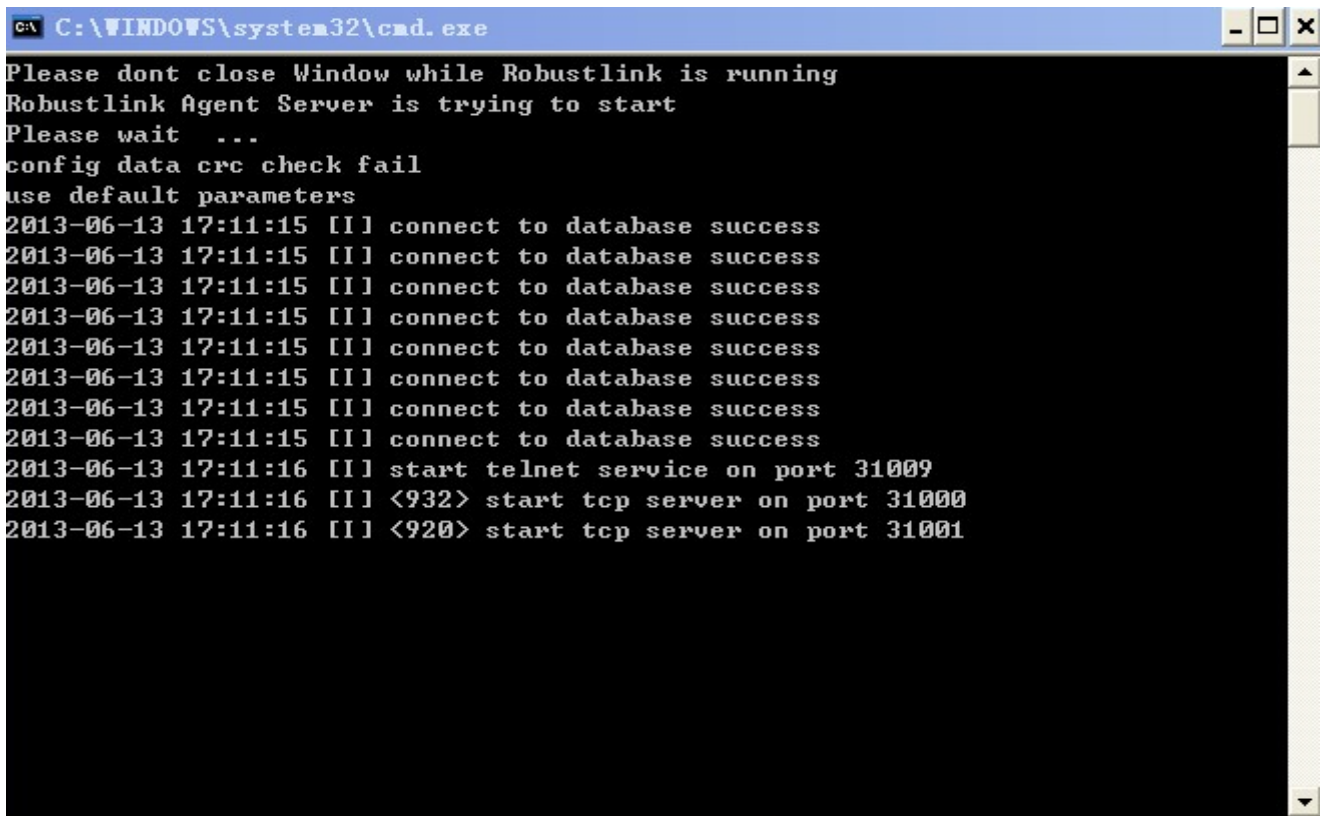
C:\WINDOWS\system32\cmd.exe

Please dont close Window while Robustlink is running
Robustlink Agent Server is trying to start
Please wait ...
config data crc check fail
use default parameters
2013-06-13 17:11:15 [I] connect to database success
2013-06-13 17:11:15 [I] connect to database success
2013-06-13 17:11:15 [I] connect to database success
2013-06-13 17:11:15 [I] connect to database success
2013-06-13 17:11:15 [I] connect to database success
2013-06-13 17:11:15 [I] connect to database success
2013-06-13 17:11:15 [I] connect to database success
2013-06-13 17:11:15 [I] connect to database success
2013-06-13 17:11:16 [I] start telnet service on port 31009
2013-06-13 17:11:16 [I] <932> start tcp server on port 31000
2013-06-13 17:11:16 [I] <920> start tcp server on port 31001